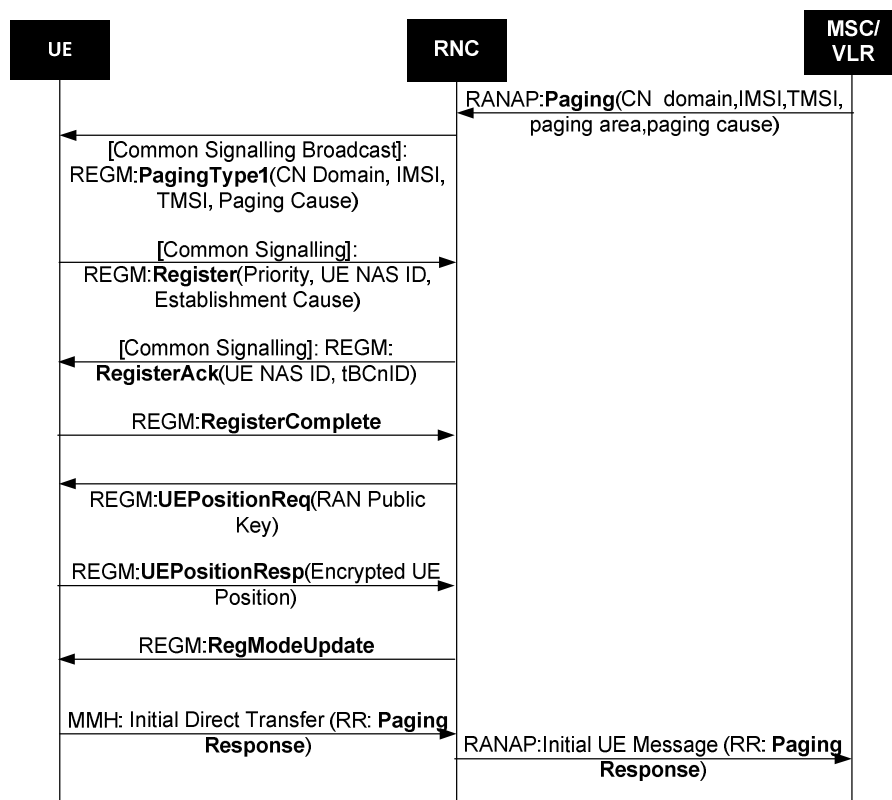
UE

RNC

MSC/ VLR

RANAP:Paging(CN domain,IMSI,TMSI, paging area,paging cause)

[Common Signalling Broadcast]: REGM:PagingType1(CN Domain, IMSI, TMSI, Paging Cause)

[Common Signalling]: REGM:Register(Priority, UE NAS ID, Establishment Cause)

[Common Signalling]: REGM: RegisterAck(UE NAS ID, tBCnID)

REGM:RegisterComplete

REGM:UEPositionReq(RAN Public Key)

REGM:UEPositionResp(Encrypted UE Position)

REGM:RegModeUpdate

MMH: Initial Direct Transfer (RR: Paging Response)

RANAP:Initial UE Message (RR: Paging Response)